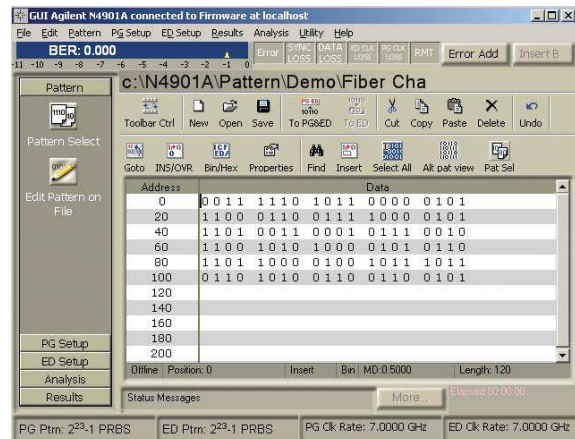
GUI Agilent N4901A connected to Firmware at localhost

File Edit Pattern PG Setup ED Setup Results Analysis Utility Help

BER: 0.000

-11 -10 -9 -8 -7 -6 -5 -4 -3 -2 -1 0

Error SYNC LOSS DATA LOSS ED CLK LOSS PG CLK LOSS RMT Error Add Insert B

Pattern

c:\N4901A\Pattern\Demo\Fiber Cha

Toolbar Ctrl New Open Save To PG&ED To ED Cut Copy Paste Delete Undo

Pattern Select

Goto INS/OVR Bin/Hex Properties Find Insert Select All Alt pat view Pat Sel

Edit Pattern on File

| Address | Data |
|---|---|
| 0 | 0011 1110 1011 0000 0101 |
| 20 | 1100 0110 0111 1000 0101 |
| 40 | 1101 0011 0001 0111 0010 |
| 60 | 1100 1010 1000 0101 0110 |
| 80 | 1101 1000 0100 1011 1011 |
| 100 | 0110 1010 0110 0110 0101 |
| 120 | |
| 140 | |
| 160 | |
| 180 | |
| 200 | |

Offline Position: 0 Insert Bin MD:0.5000 Length: 120

PG Setup

ED Setup

Analysis

Results

Status Messages More... Elapsed 00:00:00

PG Ptrn: $2^{23}$-1 PRBS ED Ptrn: $2^{23}$-1 PRBS PG Clk Rate: 7.0000 GHz ED Clk Rate: 7.0000 GHz